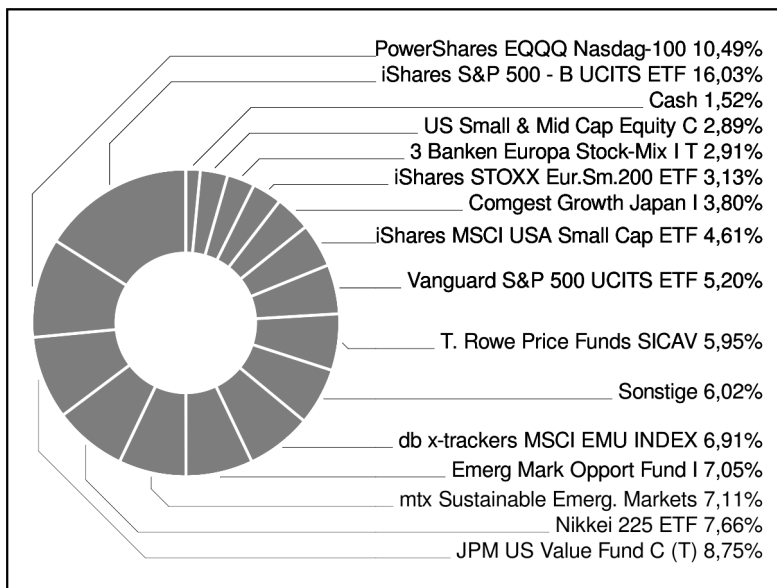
PowerShares EQQQ Nasdag-100 10,49%
iShares S&P 500 - B UCITS ETF 16,03%
Cash 1,52%
US Small & Mid Cap Equity C 2,89%
3 Banken Europa Stock-Mix I T 2,91%
iShares STOXX Eur.Sm.200 ETF 3,13%
Comgest Growth Japan I 3,80%
iShares MSCI USA Small Cap ETF 4,61%
Vanguard S&P 500 UCITS ETF 5,20%
T. Rowe Price Funds SICAV 5,95%
Sonstige 6,02%
db x-trackers MSCI EMU INDEX 6,91%
Emerg Mark Opport Fund I 7,05%
mtx Sustainable Emerg. Markets 7,11%
Nikkei 225 ETF 7,66%
JPM US Value Fund C (T) 8,75%